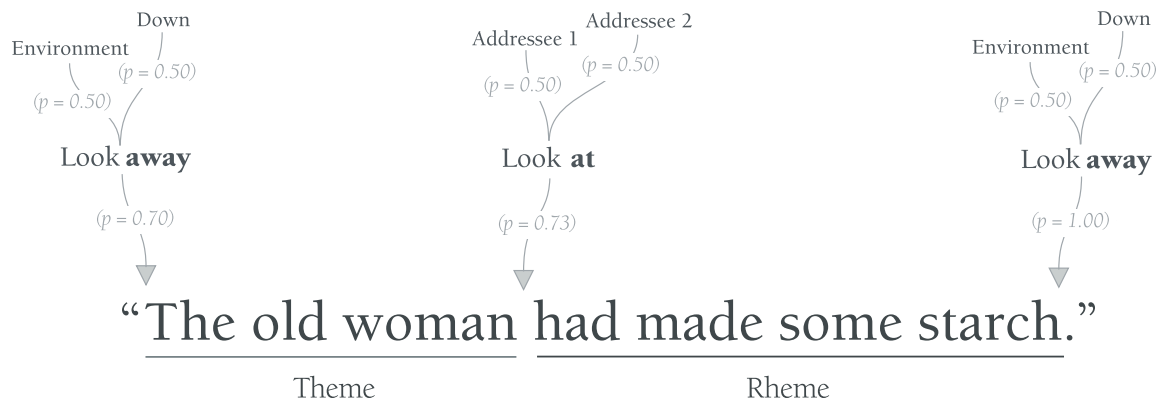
Down
Environment
$(p = 0.50)$
$(p = 0.50)$
Look **away**
$(p = 0.70)$

Addressee 1
Addressee 2
$(p = 0.50)$
$(p = 0.50)$
Look **at**
$(p = 0.73)$

Down
Environment
$(p = 0.50)$
$(p = 0.50)$
Look **away**
$(p = 1.00)$

"The old woman had made some starch."

Theme

Rheme